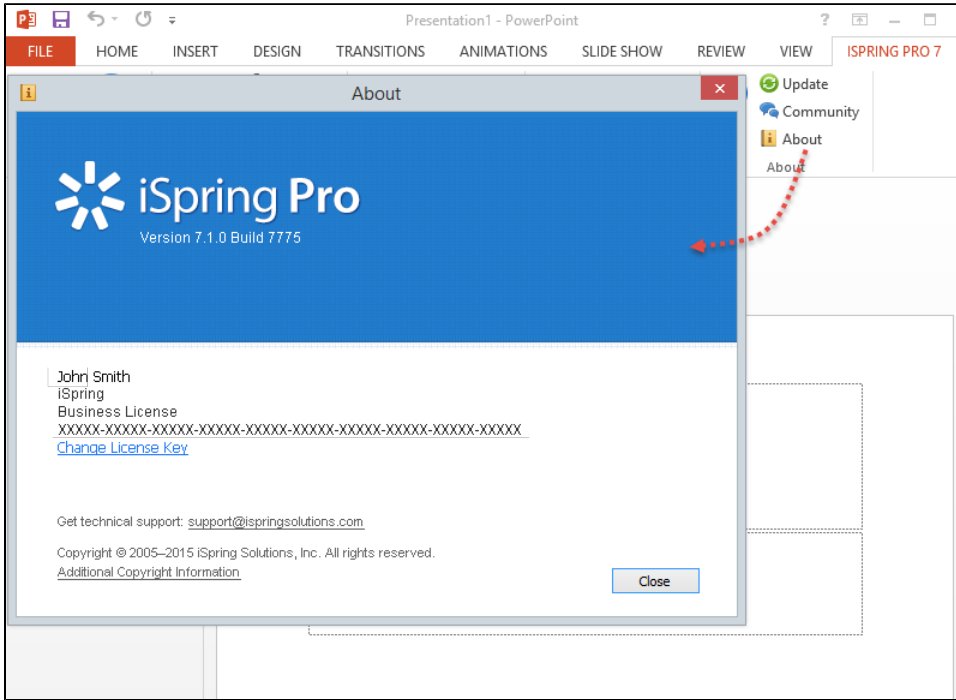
Presentation1 - PowerPoint

?

FILE HOME INSERT DESIGN TRANSITIONS ANIMATIONS SLIDE SHOW REVIEW VIEW ISPRING PRO 7

Update
Community
About
About

About

iSpring Pro
Version 7.1.0 Build 7775

John Smith
iSpring
Business License
XXXXX-XXXXX-XXXXX-XXXXX-XXXXX-XXXXX-XXXXX-XXXXX-XXXXX-XXXXX
Change License Key

Get technical support: support@ispringsolutions.com

Copyright © 2005–2015 iSpring Solutions, Inc. All rights reserved.
Additional Copyright Information

Close